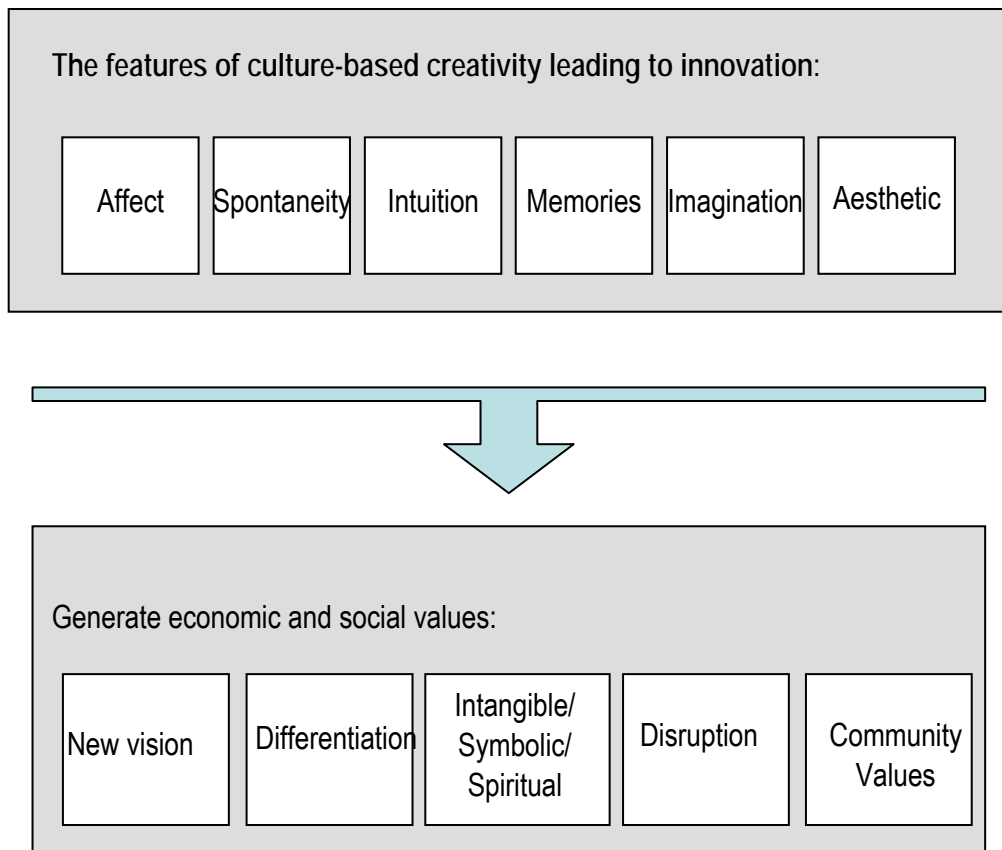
The features of culture-based creativity leading to innovation:

Affect

Spontaneity

Intuition

Memories

Imagination

Aesthetic

Generate economic and social values:

New vision

Differentiation

Intangible/ Symbolic/ Spiritual

Disruption

Community Values